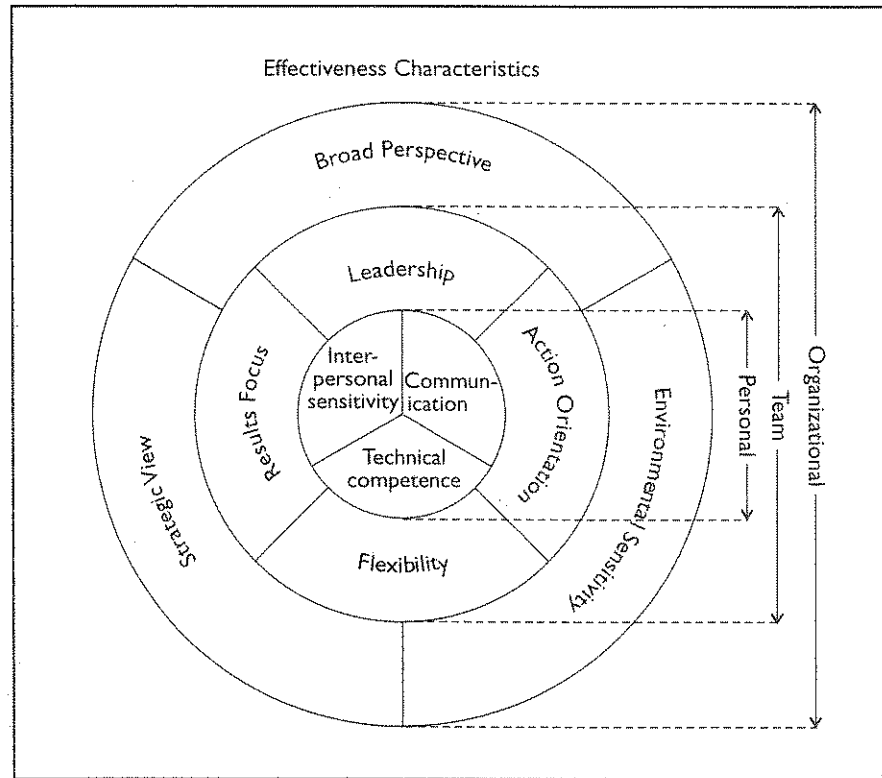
Effectiveness Characteristics

Broad Perspective

Leadership

Results Focus

Interpersonal sensitivity

Communication

Technical competence

Action Orientation

Flexibility

Strategic View

Environmental Sensitivity

Personal

Team

Organizational